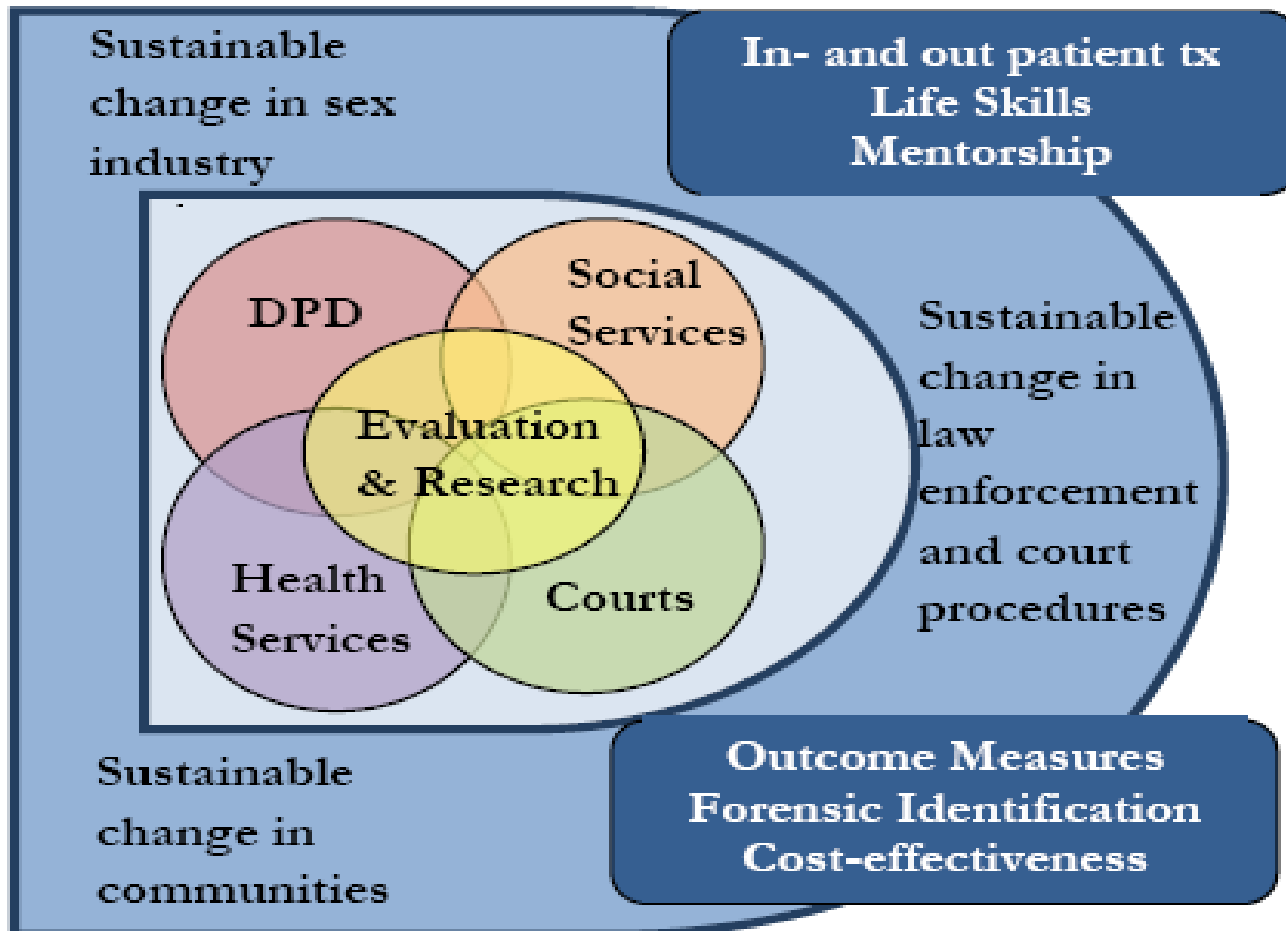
Sustainable change in sex industry

In- and out patient tx
Life Skills
Mentorship

DPD

Social Services

Evaluation & Research

Health Services

Courts

Sustainable change in law enforcement and court procedures

Sustainable change in communities

Outcome Measures
Forensic Identification
Cost-effectiveness